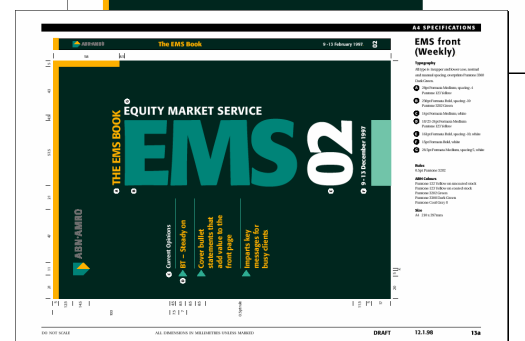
A4 SPECIFICATIONS

ABN·AMRO The EMS Book 9 – 12 February 1997 02

EQUITY MARKET SERVICE

THE EMS BOOK

EMS

02

9 – 13 December 1997

ABN·AMRO

Current Opinions

BT – Steady on

Cover bullet statements that add value to the front page

Imparts key messages for busy clients

EMS front (Weekly)

Typography

A 28pt Frutiger 45 Light, spacing -5, Pantone 123 Yellow

B 23pt Frutiger Bold, spacing -10, Pantone 3305 Green

C 13pt Frutiger Medium, white

D 16/21.5pt Frutiger Medium, Pantone 123 Yellow

E 16pt Frutiger Bold, spacing -10, white

F 17pt Frutiger Bold, white

G 30.5pt Frutiger Medium, spacing 5, white

Holes
6.5pt Frutiger 55R5

ABN Colours
Pantone 123 Yellow on uncoated stock
Pantone 123 Yellow on coated stock
Pantone 3305 Green
Pantone 3308 Dark Green
Pantone Cool Grey 9

Size
A4 210 x 297mm

DO NOT SCALE

ALL DIMENSIONS IN MILLIMETRES UNLESS MARKED

DRAFT

12.1.98

13a